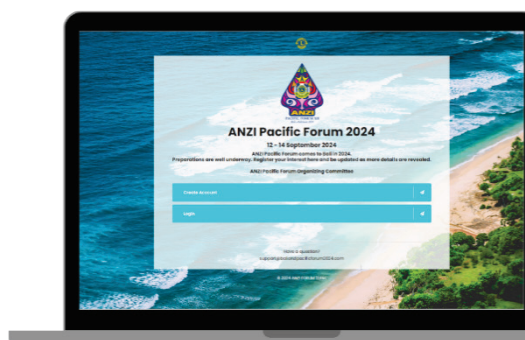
ANZI Pacific Forum 2024

12 - 14 September 2024

ANZI Pacific Forum comes to Bali in 2024.
Preparations are well underway. Register your interest here and be updated as more details are revealed.

ANZI Pacific Forum Organizing Committee

Create Account

Login

Have a question?
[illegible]

© 2024 ANZI Pacific Forum